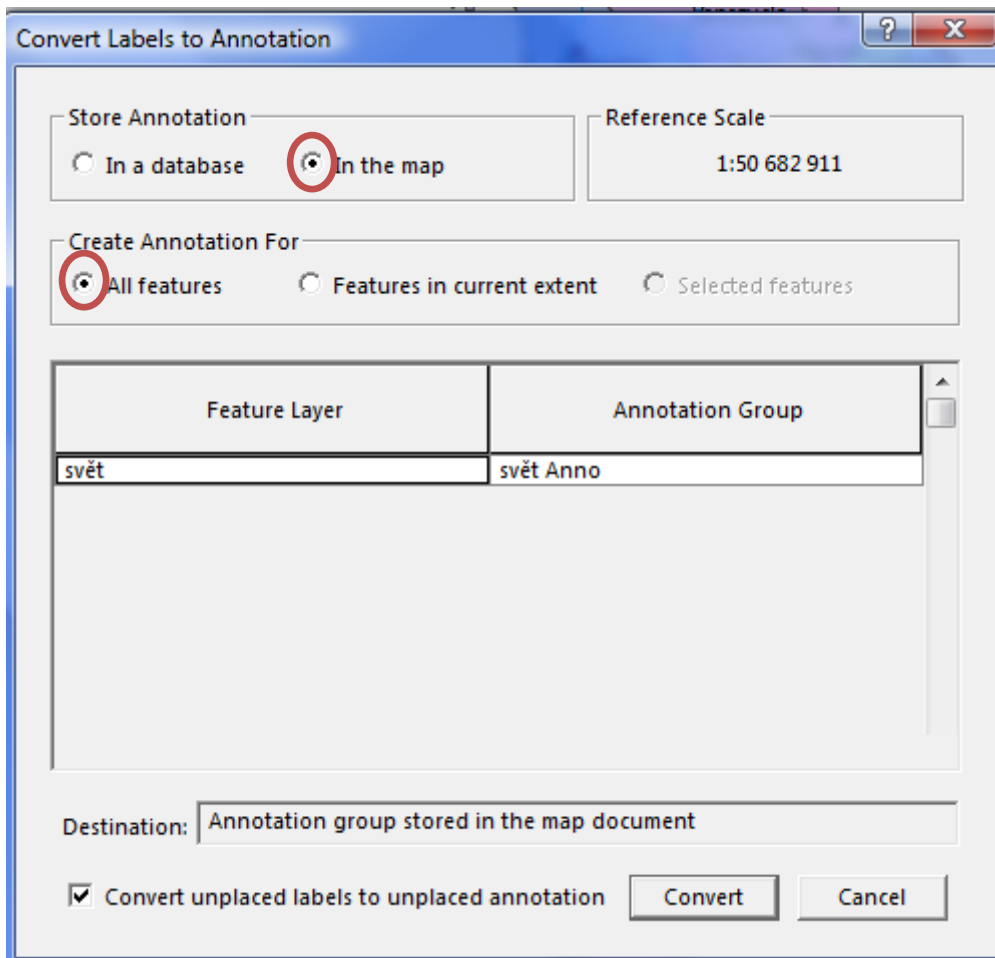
Convert Labels to Annotation

?

X

Store Annotation

In a database

In the map

Reference Scale

1:50 682 911

Create Annotation For

All features

Features in current extent

Selected features

| Feature Layer | Annotation Group |
|---|---|
| svět | svět Anno |

Destination: Annotation group stored in the map document

Convert unplaced labels to unplaced annotation

Convert

Cancel